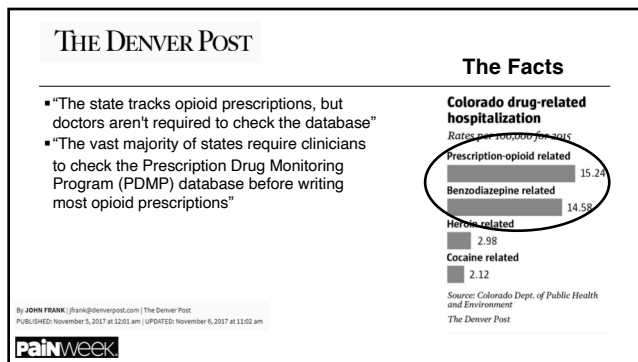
THE DENVER POST

The Facts

"The state tracks opioid prescriptions, but doctors aren't required to check the database"

"The vast majority of states require clinicians to check the Prescription Drug Monitoring Program (PDMP) database before writing most opioid prescriptions"

Colorado drug-related hospitalization

Rates per 100,000 for 2015

Prescription-opioid related

15.24

Benzodiazepine related

14.58

Heroin related

2.98

Cocaine related

2.12

Source: Colorado Dept. of Public Health and Environment

The Denver Post

By JOHN FRANK | jfrank@denverpost.com | The Denver Post
PUBLISHED: November 5, 2017 at 12:01 am | UPDATED: November 6, 2017 at 11:02 am

PAINWeek